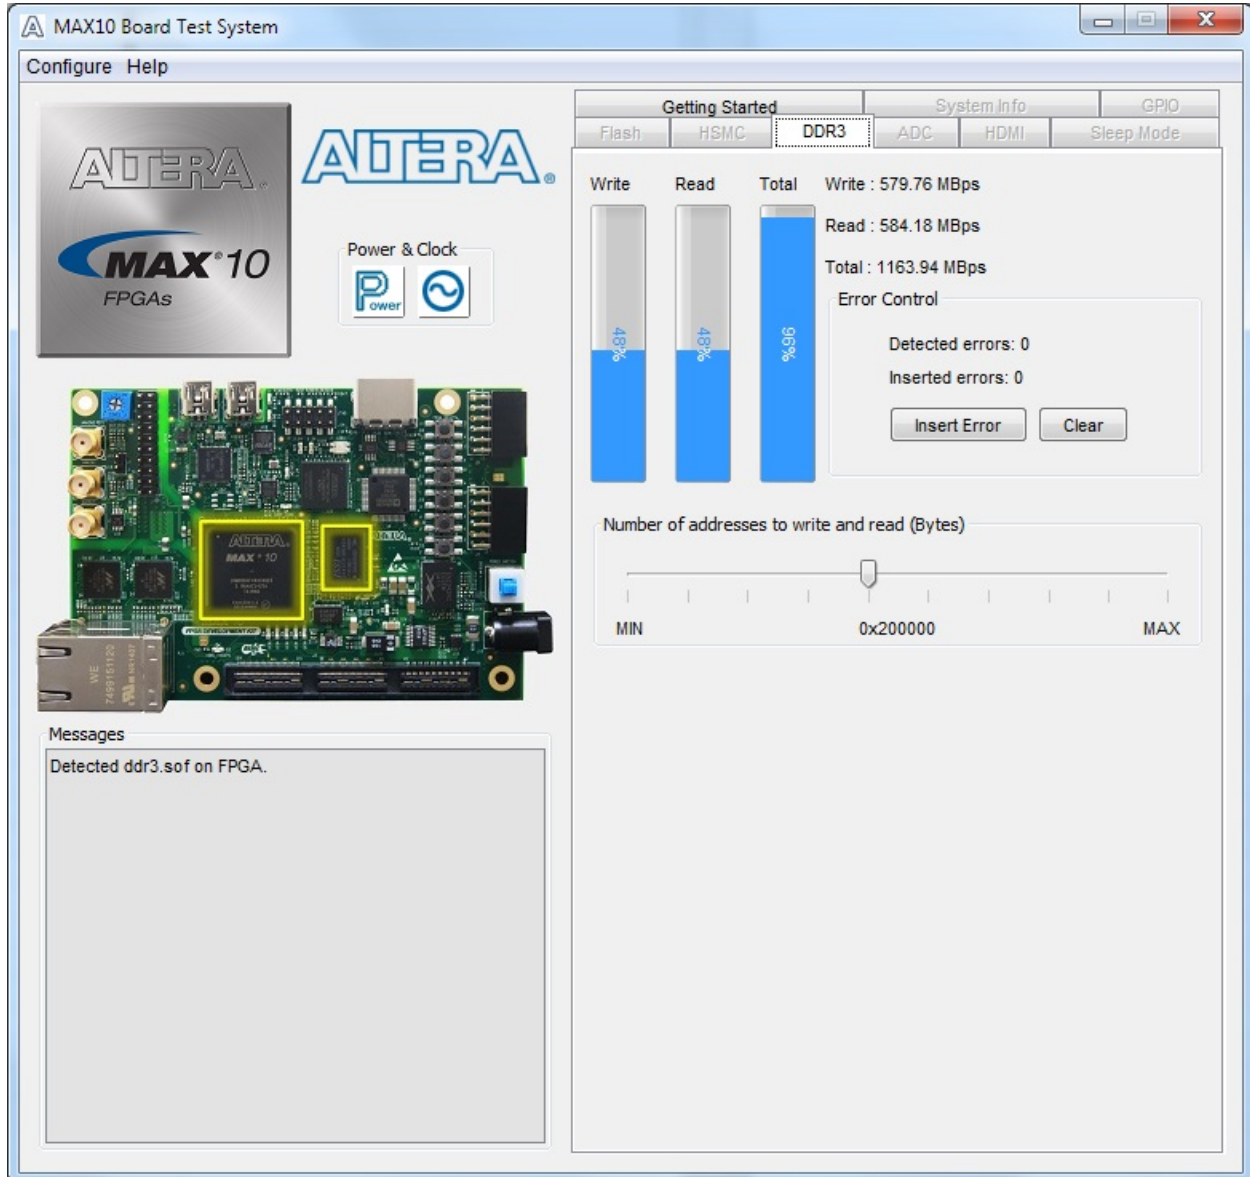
MAX10 Board Test System

Configure Help

ALTERA

MAX 10
FPGAs

ALTERA.

Power & Clock

Power

Getting Started System Info GPIO
Flash HSMC DDR3 ADC HDMI Sleep Mode

Write Read Total

48% 48% 96%

Write : 579.76 MBps

Read : 584.18 MBps

Total : 1163.94 MBps

Error Control

Detected errors: 0

Inserted errors: 0

Insert Error Clear

Number of addresses to write and read (Bytes)

MIN 0x200000 MAX

Messages

Detected ddr3.sof on FPGA.